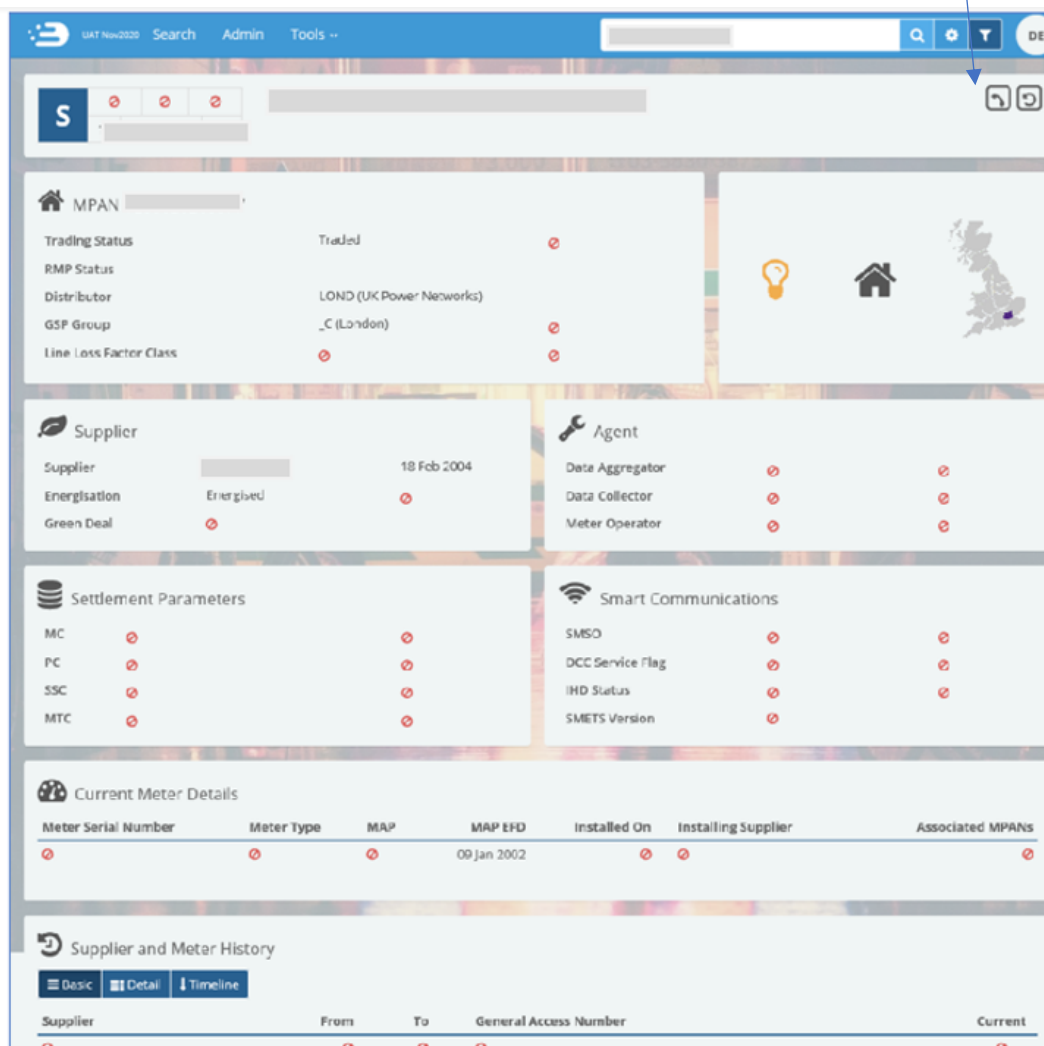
UAT Nov2020 Search Admin Tools ··

DE

S

MPAN

Trading Status Traded
RMP Status
Distributor LOND (UK Power Networks)
GSP Group _C (London)
Line Loss Factor Class

Supplier

Supplier 18 Feb 2004
Energisation Energised
Green Deal

Agent

Data Aggregator
Data Collector
Meter Operator

Settlement Parameters

MC
PC
SSC
MTC

Smart Communications

SMSO
DCC Service Flag
IHD Status
SMETS Version

Current Meter Details

| Meter Serial Number | Meter Type | MAP | MAP EFD | Installed On | Installing Supplier | Associated MPANs |
|---|---|---|---|---|---|---|
| | | | 09 Jan 2002 | | | |

Supplier and Meter History

Basic Detail Timeline

| Supplier | From | To | General Access Number | Current |
|---|---|---|---|---|